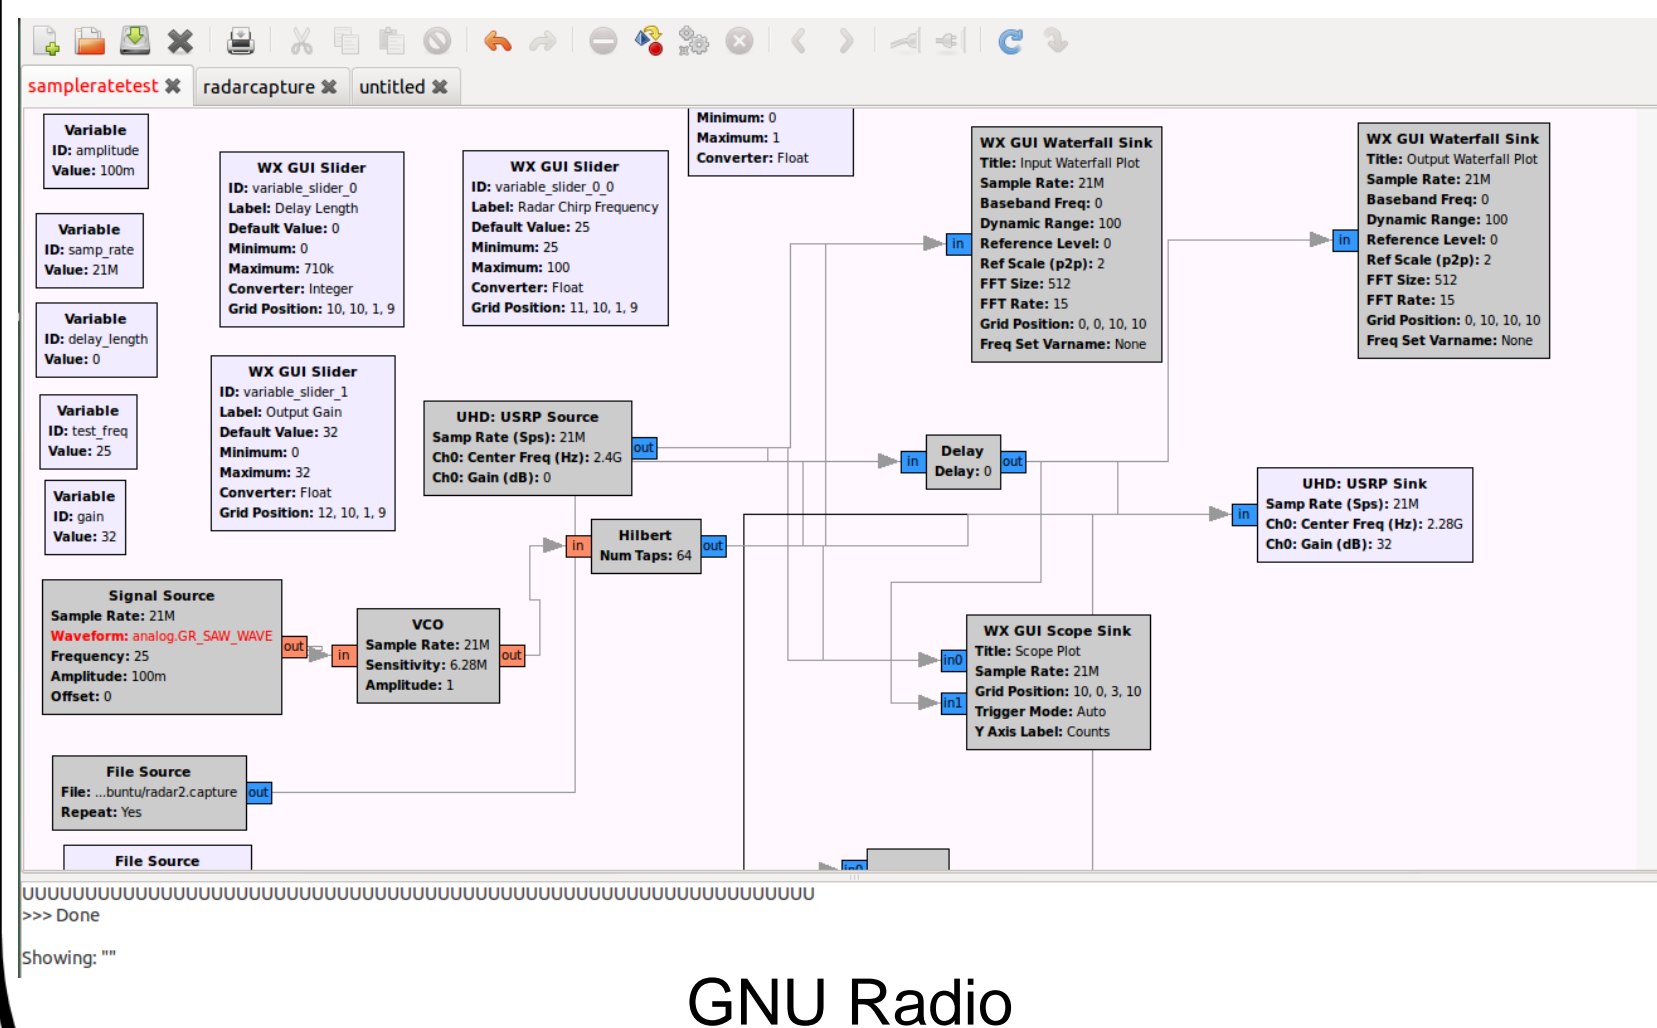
sampleratetest ✖ radarcapture ✖ untitled ✖

Variable
ID: amplitude
Value: 100m

Variable
ID: samp_rate
Value: 21M

Variable
ID: delay_length
Value: 0

Variable
ID: test_freq
Value: 25

Variable
ID: gain
Value: 32

WX GUI Slider
ID: variable_slider_0
Label: Delay Length
Default Value: 0
Minimum: 0
Maximum: 710k
Converter: Integer
Grid Position: 10, 10, 1, 9

WX GUI Slider
ID: variable_slider_0_0
Label: Radar Chirp Frequency
Default Value: 25
Minimum: 25
Maximum: 100
Converter: Float
Grid Position: 11, 10, 1, 9

Minimum: 0
Maximum: 1
Converter: Float

WX GUI Waterfall Sink
Title: Input Waterfall Plot
Sample Rate: 21M
Baseband Freq: 0
Dynamic Range: 100
Reference Level: 0
Ref Scale (p2p): 2
FFT Size: 512
FFT Rate: 15
Grid Position: 0, 0, 10, 10
Freq Set Varname: None

WX GUI Waterfall Sink
Title: Output Waterfall Plot
Sample Rate: 21M
Baseband Freq: 0
Dynamic Range: 100
Reference Level: 0
Ref Scale (p2p): 2
FFT Size: 512
FFT Rate: 15
Grid Position: 0, 10, 10, 10
Freq Set Varname: None

in

in

WX GUI Slider
ID: variable_slider_1
Label: Output Gain
Default Value: 32
Minimum: 0
Maximum: 32
Converter: Float
Grid Position: 12, 10, 1, 9

UHD: USRP Source
Samp Rate (Sps): 21M
Ch0: Center Freq (Hz): 2.4G
Ch0: Gain (dB): 0
out

in
Delay
Delay: 0
out

UHD: USRP Sink
Samp Rate (Sps): 21M
Ch0: Center Freq (Hz): 2.28G
Ch0: Gain (dB): 32
in

in
Hilbert
Num Taps: 64
out

Signal Source
Sample Rate: 21M
Waveform: analog.GR_SAW_WAVE
Frequency: 25
Amplitude: 100m
Offset: 0
out

in
VCO
Sample Rate: 21M
Sensitivity: 6.28M
Amplitude: 1
out

WX GUI Scope Sink
Title: Scope Plot
Sample Rate: 21M
Grid Position: 10, 0, 3, 10
Trigger Mode: Auto
Y Axis Label: Counts
in0
in1

File Source
File: ...buntu/radar2.capture
Repeat: Yes
out

File Source

UUUUUUUUUUUUUUUUUUUUUUUUUUUUUUUUUUUUUUUUUUUUUUUUUUUUUUUUUU
>>> Done

Showing: ""

GNU Radio